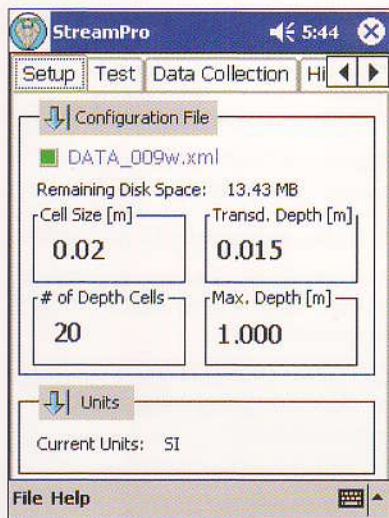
StreamPro 5:44

Setup | Test | Data Collection | Hi

Configuration File

DATA_009w.xml

Remaining Disk Space: 13.43 MB

Cell Size [m]
0.02

Transd. Depth [m]
0.015

# of Depth Cells
20

Max. Depth [m]
1.000

Units

Current Units: SI

File Help